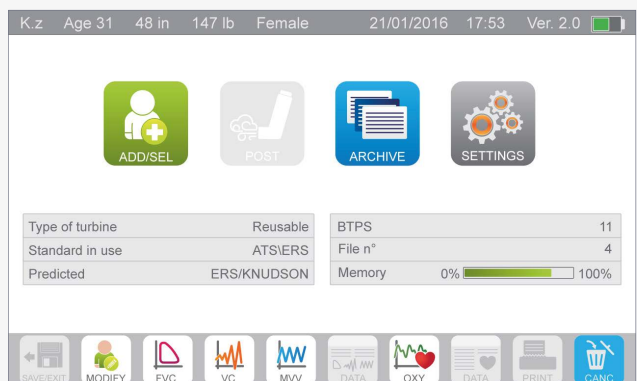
K.z Age 31 48 in 147 lb Female 21/01/2016 17:53 Ver. 2.0

ADD/SEL
POST
ARCHIVE
SETTINGS

| Type of turbine | Reusable |
|---|---|
| Standard in use | ATS\ERS |
| Predicted | ERS/KNUDSON |

| BTPS | 11 |
|---|---|
| File n° | 4 |
| Memory | 0% 100% |

SAVE/EXIT MODIFY FVC VC MVV DATA OXY DATA PRINT CANC